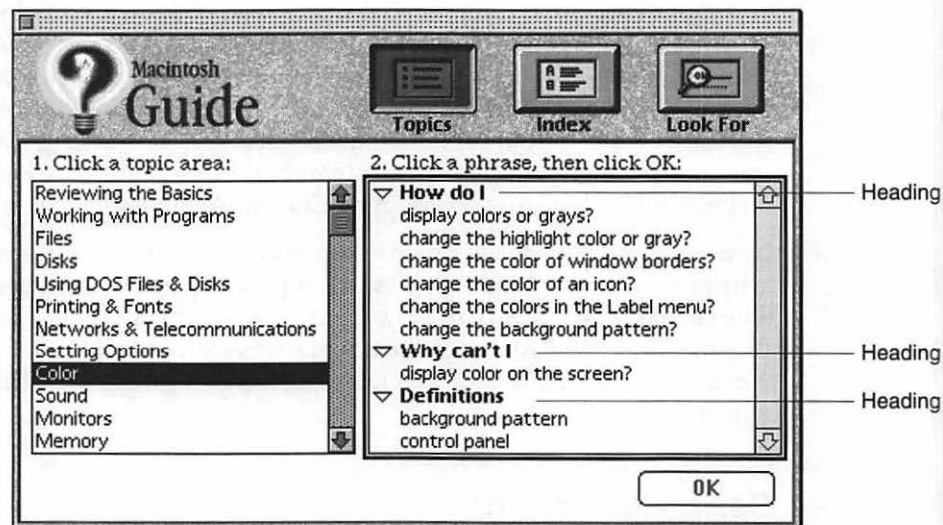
Macintosh Guide

Topics Index Look For

1. Click a topic area:

Reviewing the Basics
Working with Programs
Files
Disks
Using DOS Files & Disks
Printing & Fonts
Networks & Telecommunications
Setting Options
Color
Sound
Monitors
Memory

2. Click a phrase, then click OK:

How do I
display colors or grays?
change the highlight color or gray?
change the color of window borders?
change the color of an icon?
change the colors in the Label menu?
change the background pattern?
Why can't I
display color on the screen?
Definitions
background pattern
control panel

Heading
Heading
Heading

OK